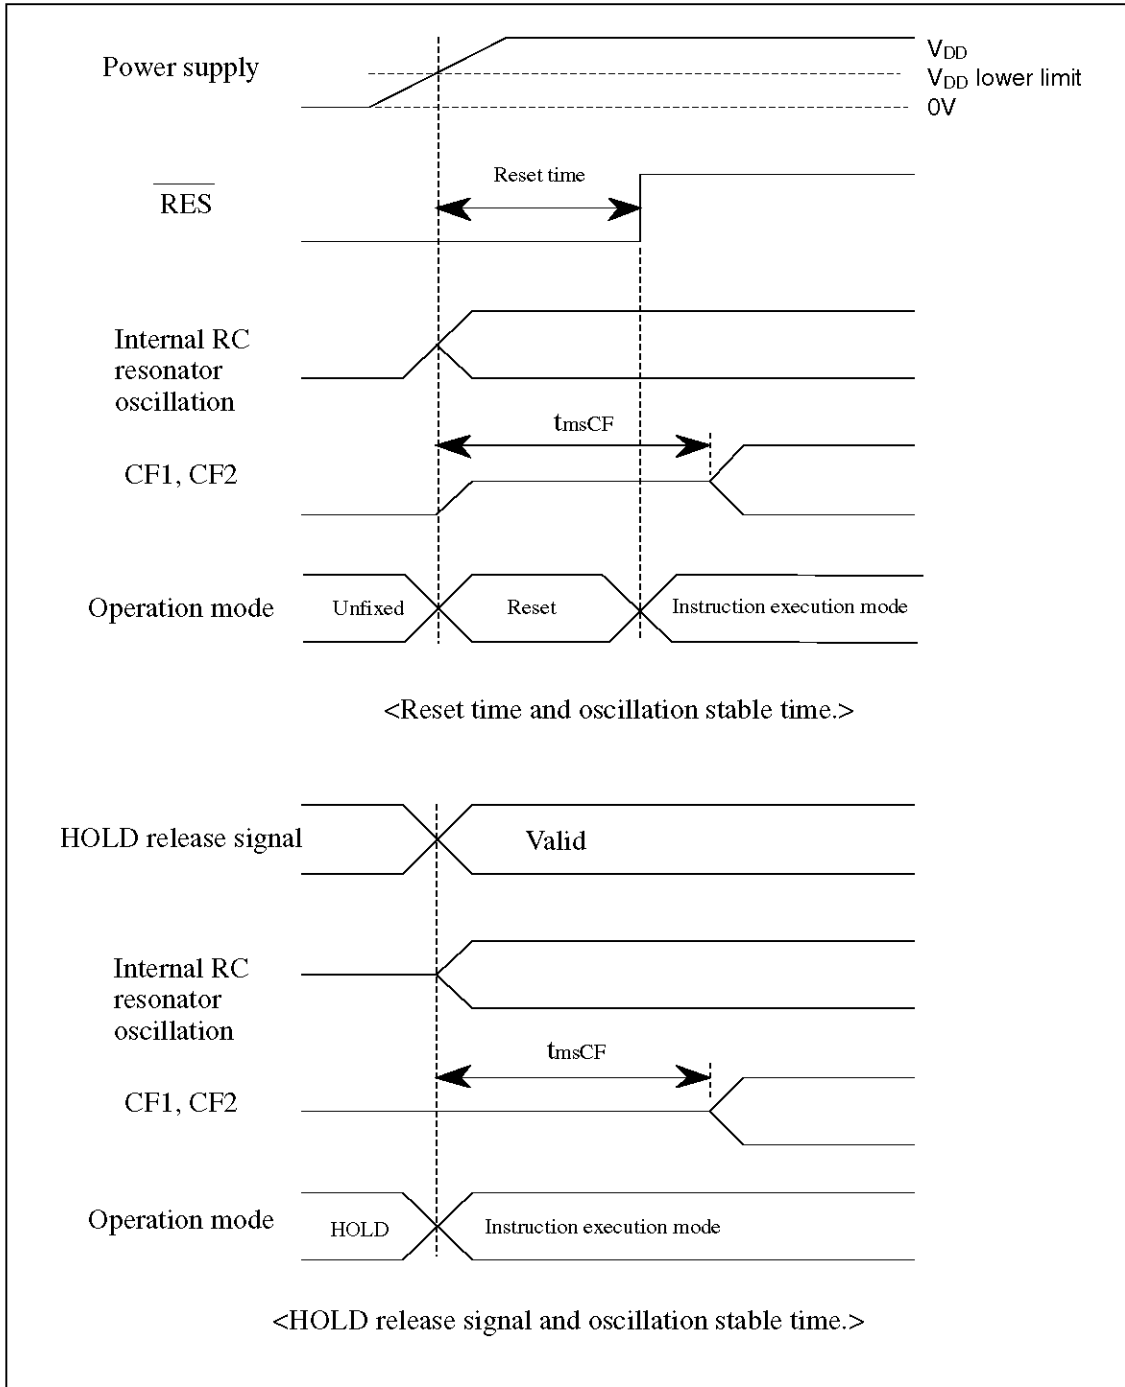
Power supply

$V_{DD}$

$V_{DD}$ lower limit

0V

Reset time

$\overline{RES}$

Internal RC resonator oscillation

$t_{msCF}$

CF1, CF2

Operation mode

Unfixed

Reset

Instruction execution mode

<Reset time and oscillation stable time.>

HOLD release signal

Valid

Internal RC resonator oscillation

$t_{msCF}$

CF1, CF2

Operation mode

HOLD

Instruction execution mode

<HOLD release signal and oscillation stable time.>